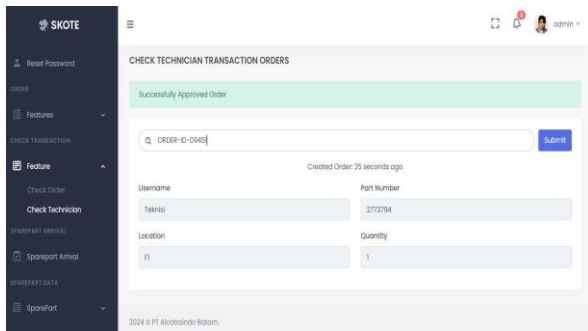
SKOTE

Reset Password

ORDER

Features

CHECK TRANSACTION

Feature

Check Order

Check Technician

SPAREPART ARRIVAL

Sparepart Arrival

SPAREPART DATA

SparePart

0

admin

CHECK TECHNICIAN TRANSACTION ORDERS

Successfully Approved Order

ORDER-ID-09451

Submit

Created Order: 25 seconds ago

Username

Teknisi

Part Number

2773794

Location

F1

Quantity

1

2024 © PT Alcotraindo Batam.